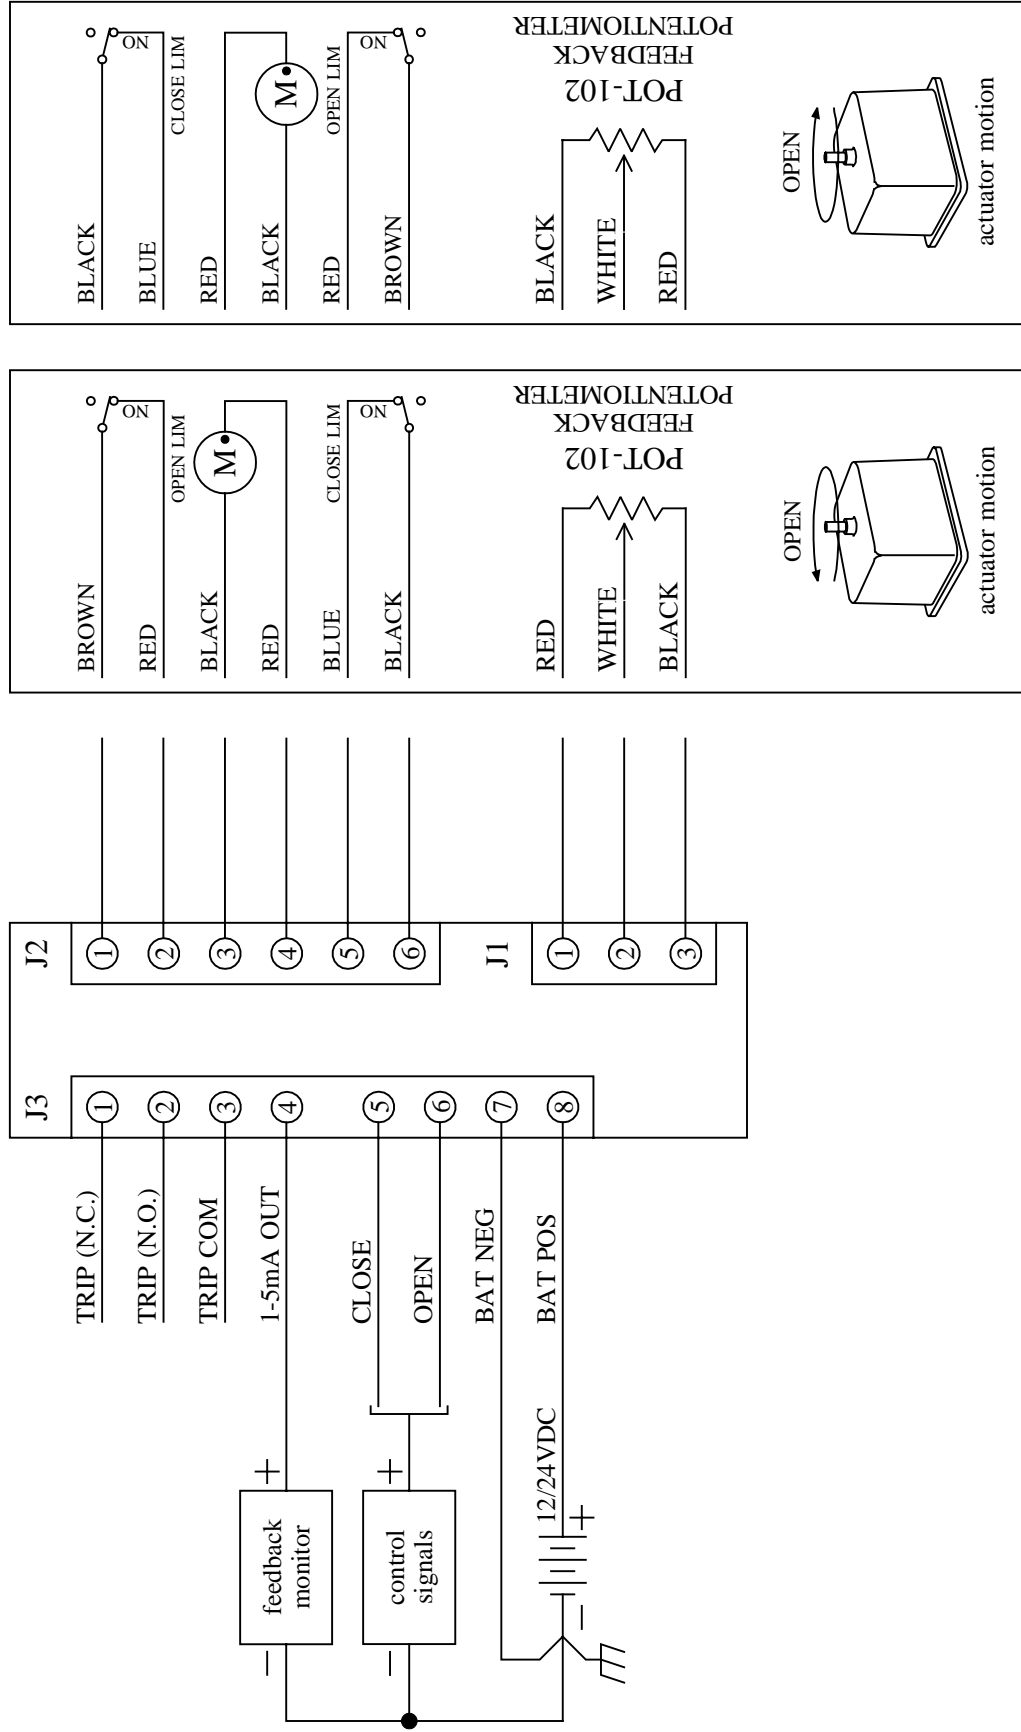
BLACK
BLUE
RED
BLACK
RED
BROWN
ON
CLOSE LIM
M
OPEN LIM
ON
POT-102
FEEDBACK
POTENTIOMETER
BLACK
WHITE
RED
OPEN
actuator motion

BROWN
RED
BLACK
RED
BLUE
BLACK
ON
OPEN LIM
M
CLOSE LIM
ON
POT-102
FEEDBACK
POTENTIOMETER
RED
WHITE
BLACK
OPEN
actuator motion

J2
1
2
3
4
5
6
J1
1
2
3

J3
1
2
3
4
5
6
7
8
TRIP (N.C.)
TRIP (N.O.)
TRIP COM
1-5mA OUT
CLOSE
OPEN
BAT NEG
BAT POS

+
feedback monitor
−
+
control signals
−
12/24VDC
+
−